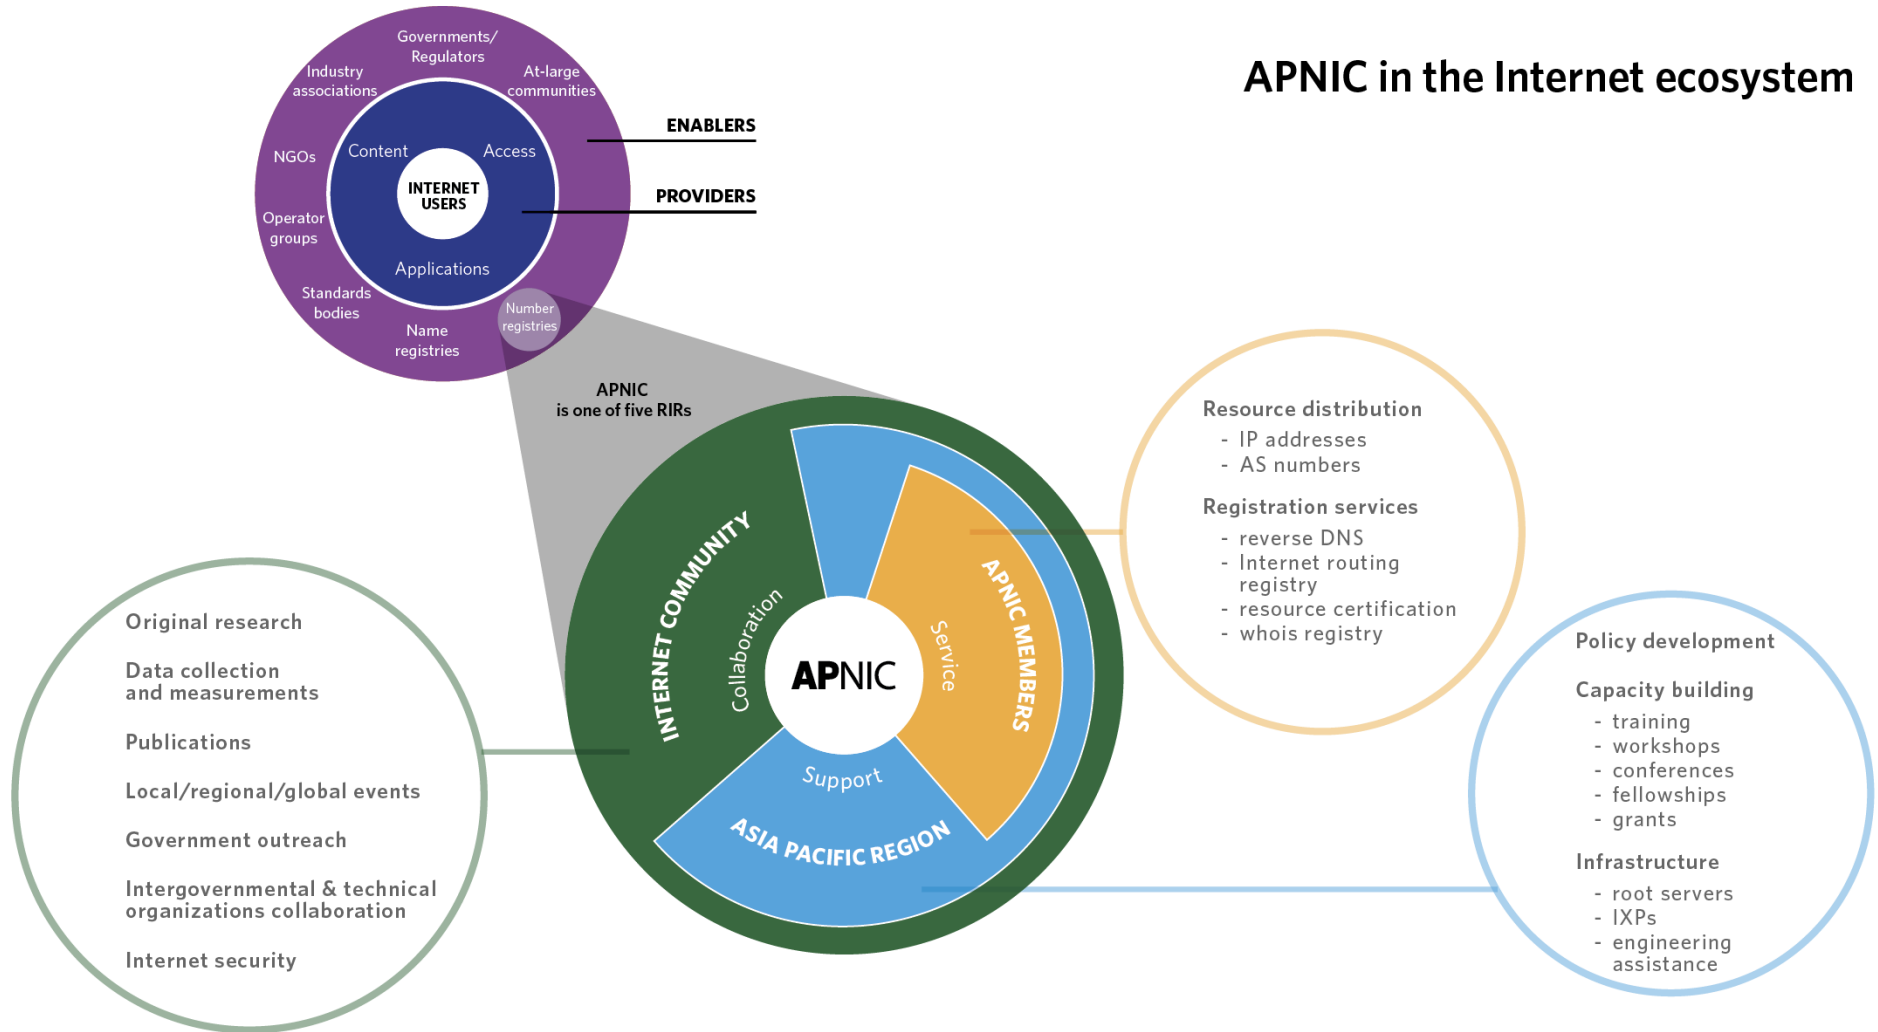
APNIC in the Internet ecosystem

Governments/ Regulators

Industry associations

At-large communities

NGOs

Operator groups

Standards bodies

Name registries

Number registries

Content

Access

INTERNET USERS

Applications

ENABLERS

PROVIDERS

APNIC
is one of five RIRs

INTERNET COMMUNITY

Collaboration

APNIC

Service

APNIC MEMBERS

Support

ASIA PACIFIC REGION

Resource distribution
- IP addresses
- AS numbers

Registration services
- reverse DNS
- Internet routing registry
- resource certification
- whois registry

Original research

Data collection and measurements

Publications

Local/regional/global events

Government outreach

Intergovernmental & technical organizations collaboration

Internet security

Policy development

Capacity building
- training
- workshops
- conferences
- fellowships
- grants

Infrastructure
- root servers
- IXPs
- engineering assistance